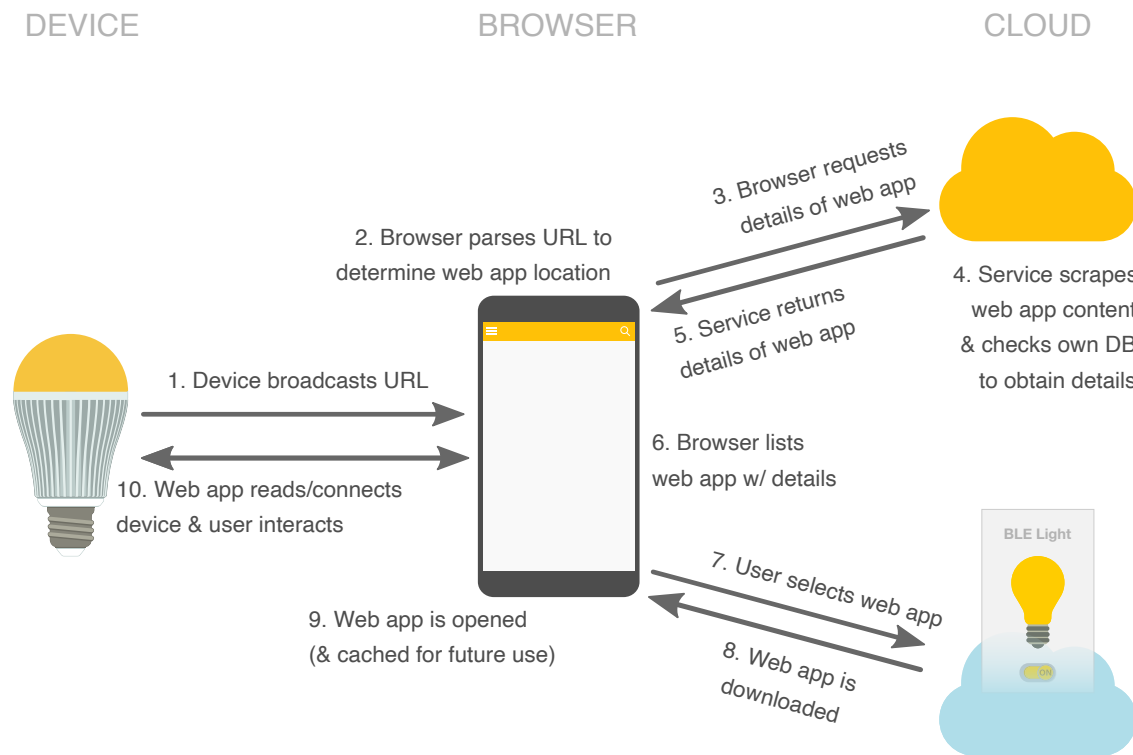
DEVICE

BROWSER

CLOUD

3. Browser requests details of web app

2. Browser parses URL to determine web app location

4. Service scrape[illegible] web app conten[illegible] & checks own D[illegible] to obtain details

5. Service returns details of web app

1. Device broadcasts URL

6. Browser lists web app w/ details

10. Web app reads/connects device & user interacts

BLE Light

ON

7. User selects web app

9. Web app is opened (& cached for future use)

8. Web app is downloaded